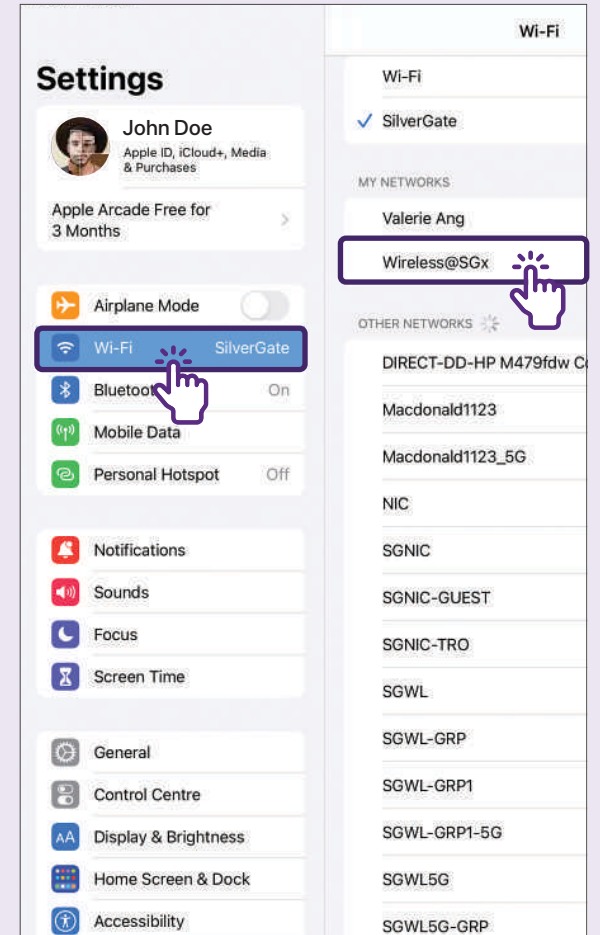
Settings

John Doe
Apple ID, iCloud+, Media & Purchases

Apple Arcade Free for 3 Months

Airplane Mode
Wi-Fi SilverGate
Bluetooth On
Mobile Data
Personal Hotspot Off

Notifications
Sounds
Focus
Screen Time

General
Control Centre
Display & Brightness
Home Screen & Dock
Accessibility

Wi-Fi

Wi-Fi
SilverGate

MY NETWORKS
Valerie Ang
Wireless@SGx

OTHER NETWORKS
DIRECT-DD-HP M479fdw C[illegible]
Macdonald1123
Macdonald1123_5G
NIC
SGNIC
SGNIC-GUEST
SGNIC-TRO
SGWL
SGWL-GRP
SGWL-GRP1
SGWL-GRP1-5G
SGWL5G
SGWL5G-GRP